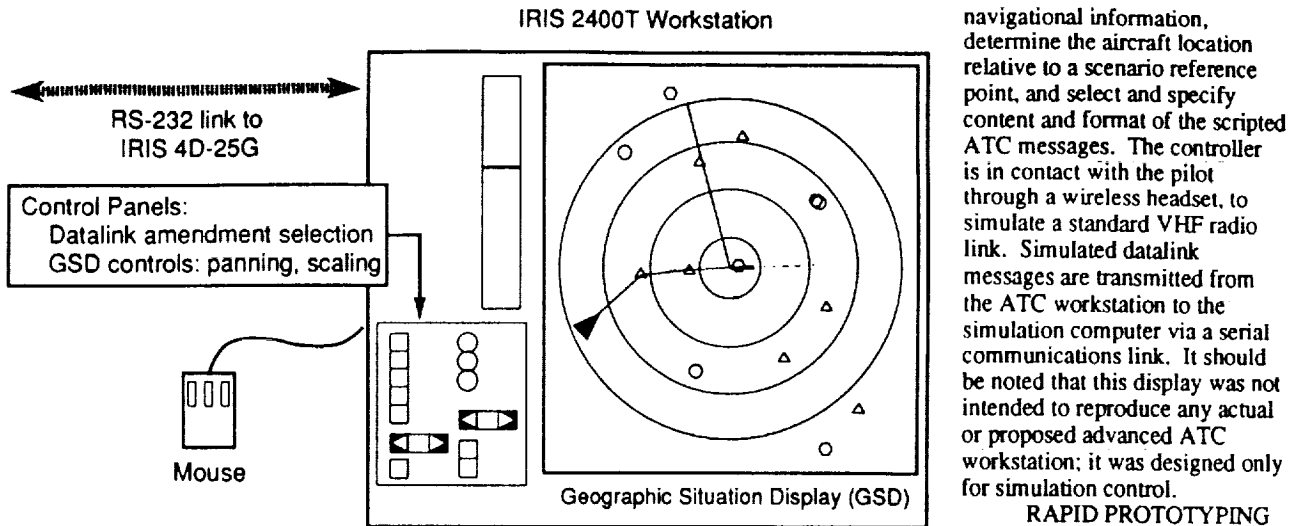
IRIS 2400T Workstation

RS-232 link to IRIS 4D-25G

Control Panels:
Datalink amendment selection
GSD controls: panning, scaling

Mouse

Geographic Situation Display (GSD)

navigational information, determine the aircraft location relative to a scenario reference point, and select and specify content and format of the scripted ATC messages. The controller is in contact with the pilot through a wireless headset, to simulate a standard VHF radio link. Simulated datalink messages are transmitted from the ATC workstation to the simulation computer via a serial communications link. It should be noted that this display was not intended to reproduce any actual or proposed advanced ATC workstation; it was designed only for simulation control.

RAPID PROTOTYPING